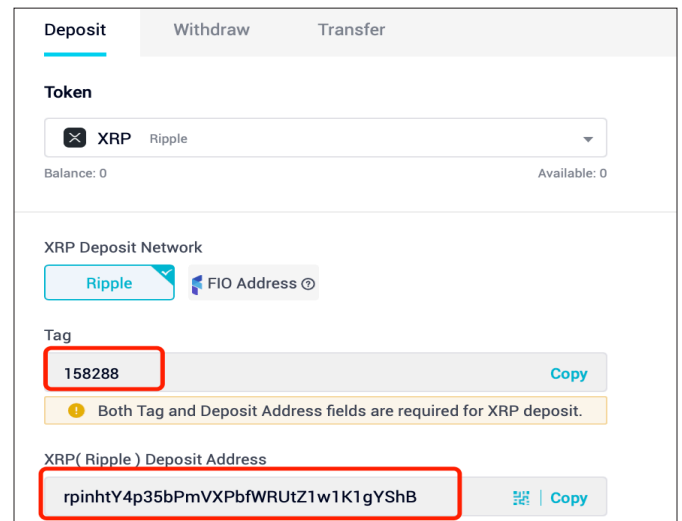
Deposit Withdraw Transfer

Token

XRP Ripple

Balance: 0

Available: 0

XRP Deposit Network

Ripple

FIO Address

Tag

158288

Copy

Both Tag and Deposit Address fields are required for XRP deposit.

XRP( Ripple ) Deposit Address

rpinhtY4p35bPmVXPbfWRUtZ1w1K1gYShB

Copy